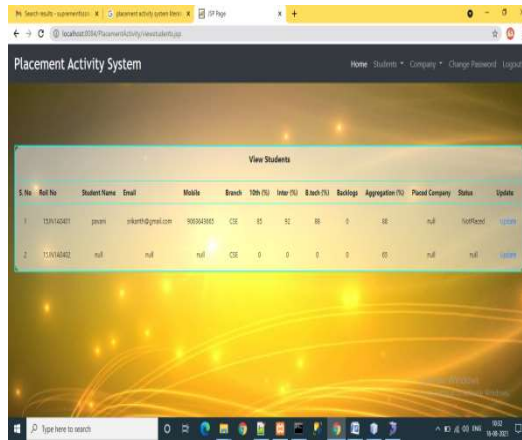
Search results - supremefitness | placement activity system libraries | JSP Page

localhost:8084/PlacementActivity/viewstudents.jsp

Placement Activity System

Home Students Company Change Password Logout

View Students

| S. No | Roll No | Student Name | Email | Mobile | Branch | 10th (%) | Inter (%) | B.tech (%) | Backlogs | Aggregation (%) | Placed Company | Status | Update |
|---|---|---|---|---|---|---|---|---|---|---|---|---|---|
| 1 | 13JN1A0401 | pavani | srikanth@gmail.com | 9063643665 | CSE | 85 | 92 | 86 | 0 | 88 | null | NotPlaced | Update |
| 2 | 13JN1A0402 | null | null | null | CSE | 0 | 0 | 0 | 0 | 65 | null | null | Update |

Activate Windows
Go to Settings to activate Windows.

Type here to search

10:02
16-06-2021